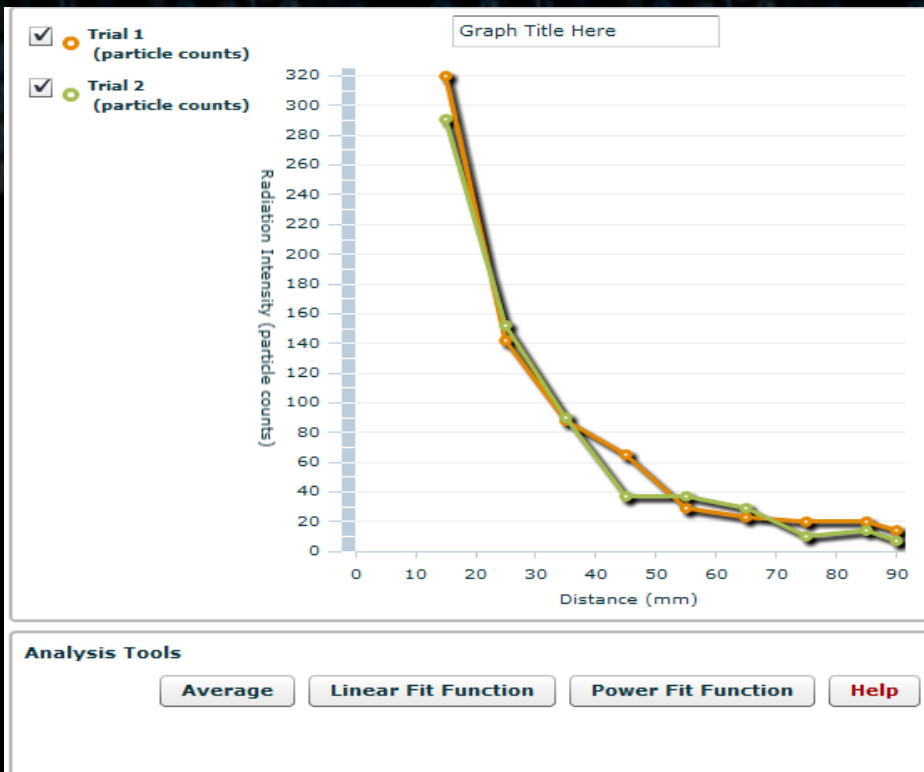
Trial 1 (particle counts)

Trial 2 (particle counts)

Graph Title Here

Radiation Intensity (particle counts)

320
300
280
260
240
220
200
180
160
140
120
100
80
60
40
20
0

0 10 20 30 40 50 60 70 80 90

Distance (mm)

Analysis Tools

Average

Linear Fit Function

Power Fit Function

Help